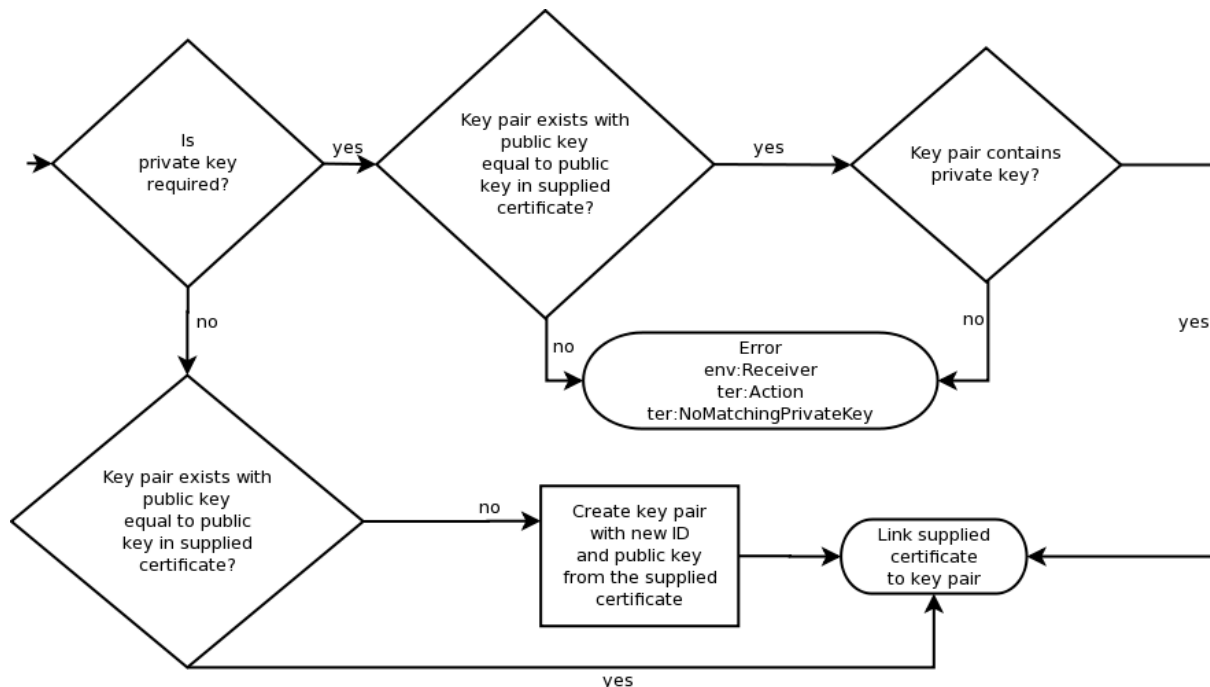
Is private key required?

yes

Key pair exists with public key equal to public key in supplied certificate?

yes

Key pair contains private key?

no

no

no

yes

Error
env:Receiver
ter:Action
ter:NoMatchingPrivateKey

Key pair exists with public key equal to public key in supplied certificate?

no

Create key pair with new ID and public key from the supplied certificate

Link supplied certificate to key pair

yes